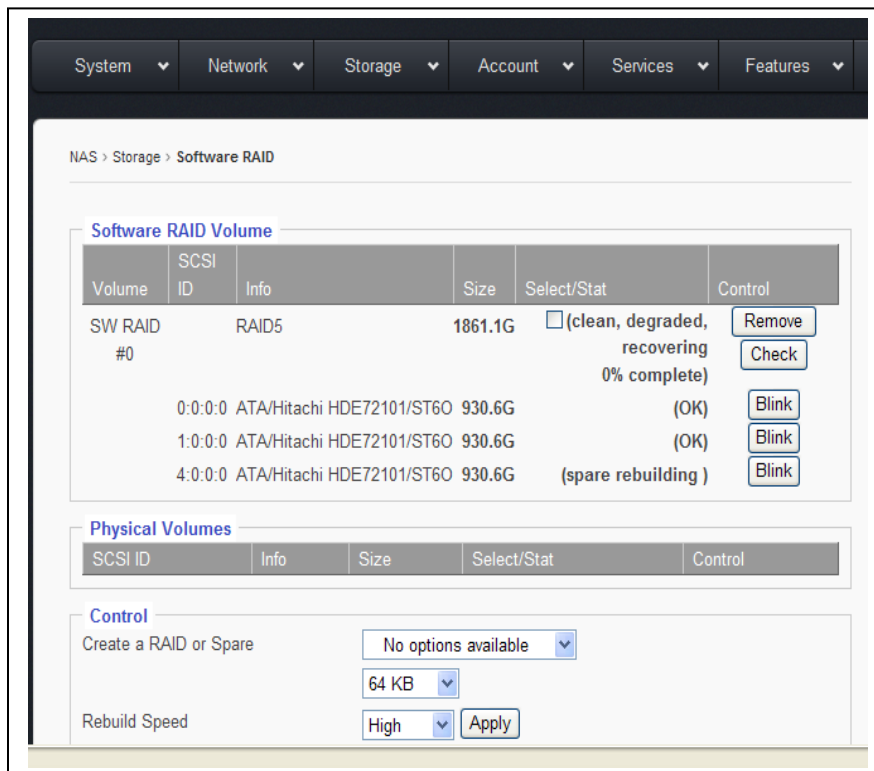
System Network Storage Account Services Features

NAS › Storage › Software RAID

Software RAID Volume

| Volume | SCSI ID | Info | Size | Select/Stat | Control |
|---|---|---|---|---|---|
| SW RAID #0 | | RAID5 | 1861.1G | (clean, degraded, recovering 0% complete) | Remove Check |
| | 0:0:0:0 | ATA/Hitachi HDE72101/ST6O | 930.6G | (OK) | Blink |
| | 1:0:0:0 | ATA/Hitachi HDE72101/ST6O | 930.6G | (OK) | Blink |
| | 4:0:0:0 | ATA/Hitachi HDE72101/ST6O | 930.6G | (spare rebuilding ) | Blink |

Physical Volumes

| SCSI ID | Info | Size | Select/Stat | Control |
|---|---|---|---|---|

Control

Create a RAID or Spare No options available

64 KB

Rebuild Speed High Apply